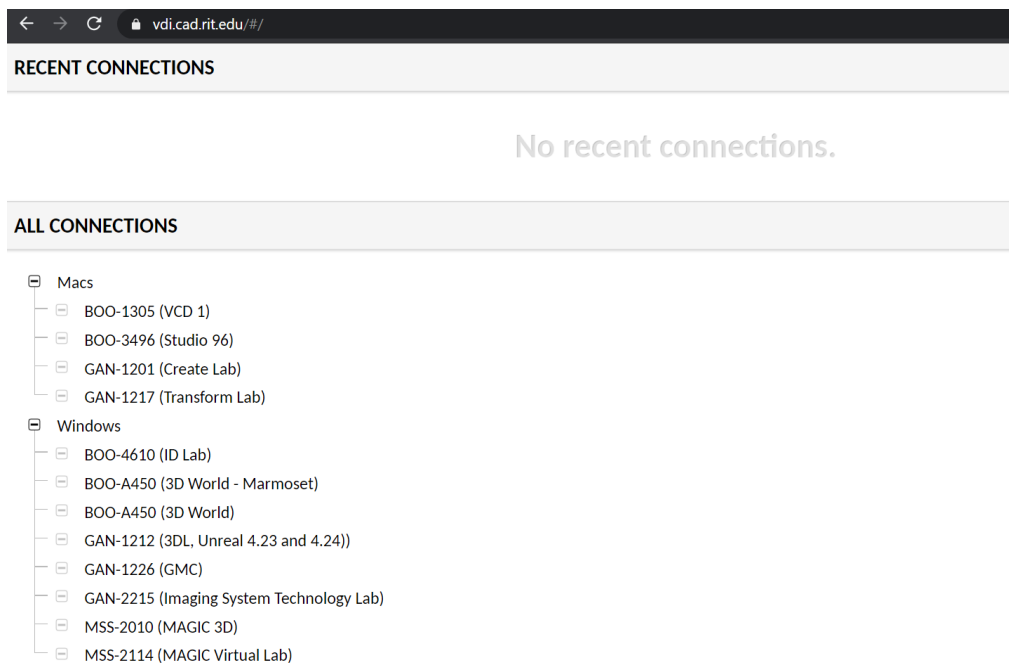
vdi.cad.rit.edu/#/

RECENT CONNECTIONS

No recent connections.

ALL CONNECTIONS

Macs
BOO-1305 (VCD 1)
BOO-3496 (Studio 96)
GAN-1201 (Create Lab)
GAN-1217 (Transform Lab)
Windows
BOO-4610 (ID Lab)
BOO-A450 (3D World - Marmoset)
BOO-A450 (3D World)
GAN-1212 (3DL, Unreal 4.23 and 4.24))
GAN-1226 (GMC)
GAN-2215 (Imaging System Technology Lab)
MSS-2010 (MAGIC 3D)
MSS-2114 (MAGIC Virtual Lab)